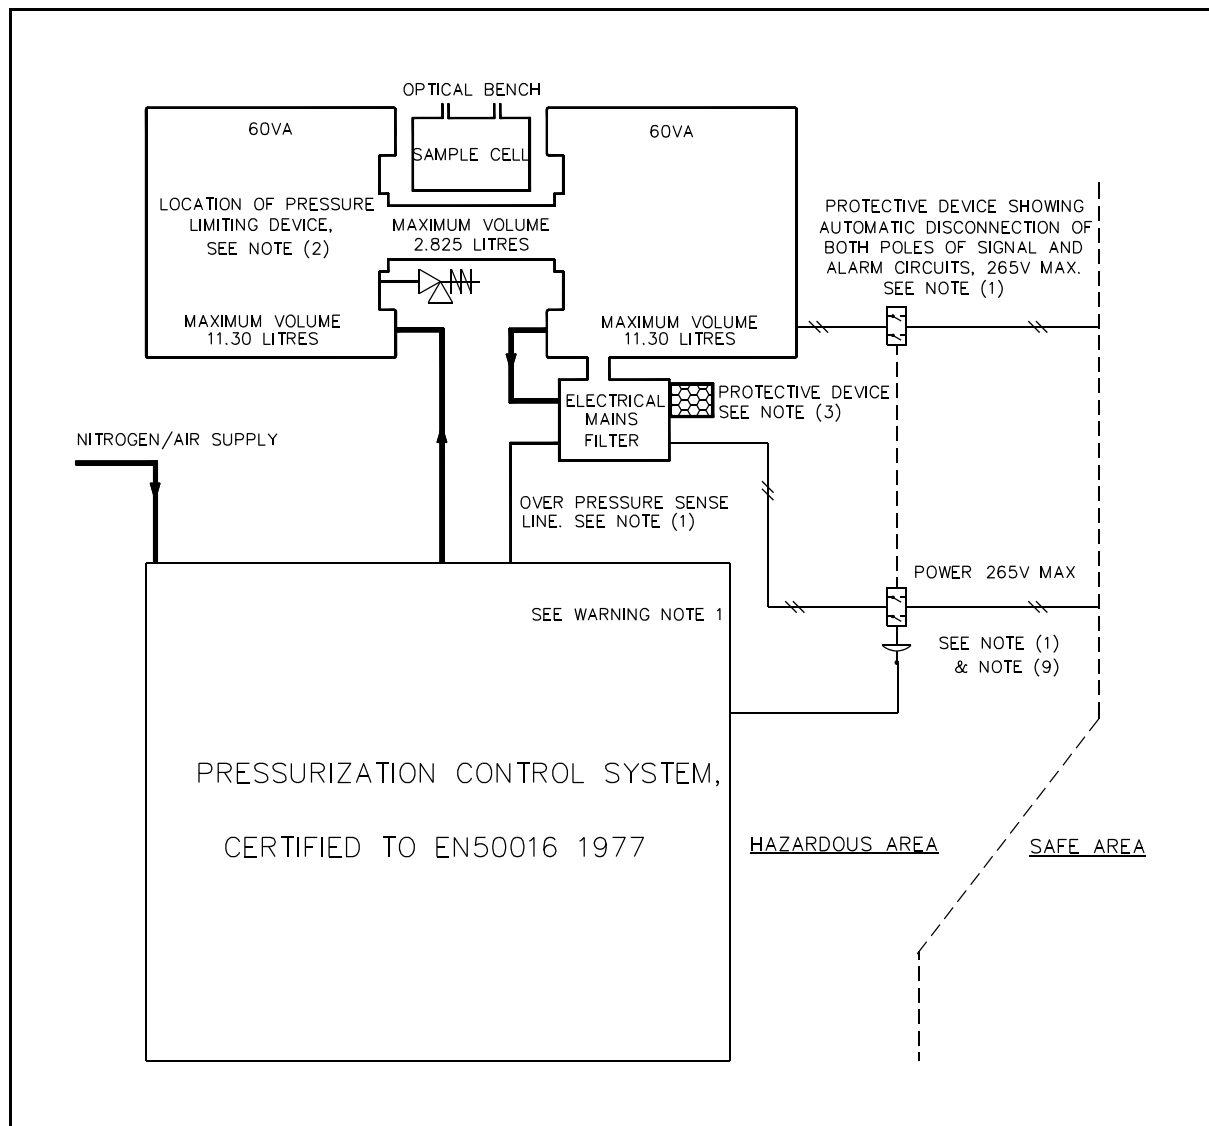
OPTICAL BENCH

60VA

SAMPLE CELL

60VA

LOCATION OF PRESSURE LIMITING DEVICE, SEE NOTE (2)

MAXIMUM VOLUME 2.825 LITRES

PROTECTIVE DEVICE SHOWING AUTOMATIC DISCONNECTION OF BOTH POLES OF SIGNAL AND ALARM CIRCUITS, 265V MAX. SEE NOTE (1)

MAXIMUM VOLUME 11.30 LITRES

MAXIMUM VOLUME 11.30 LITRES

ELECTRICAL MAINS FILTER

PROTECTIVE DEVICE SEE NOTE (3)

NITROGEN/AIR SUPPLY

OVER PRESSURE SENSE LINE. SEE NOTE (1)

POWER 265V MAX

SEE WARNING NOTE 1

SEE NOTE (1) & NOTE (9)

PRESSURIZATION CONTROL SYSTEM,

CERTIFIED TO EN50016 1977

HAZARDOUS AREA

SAFE AREA